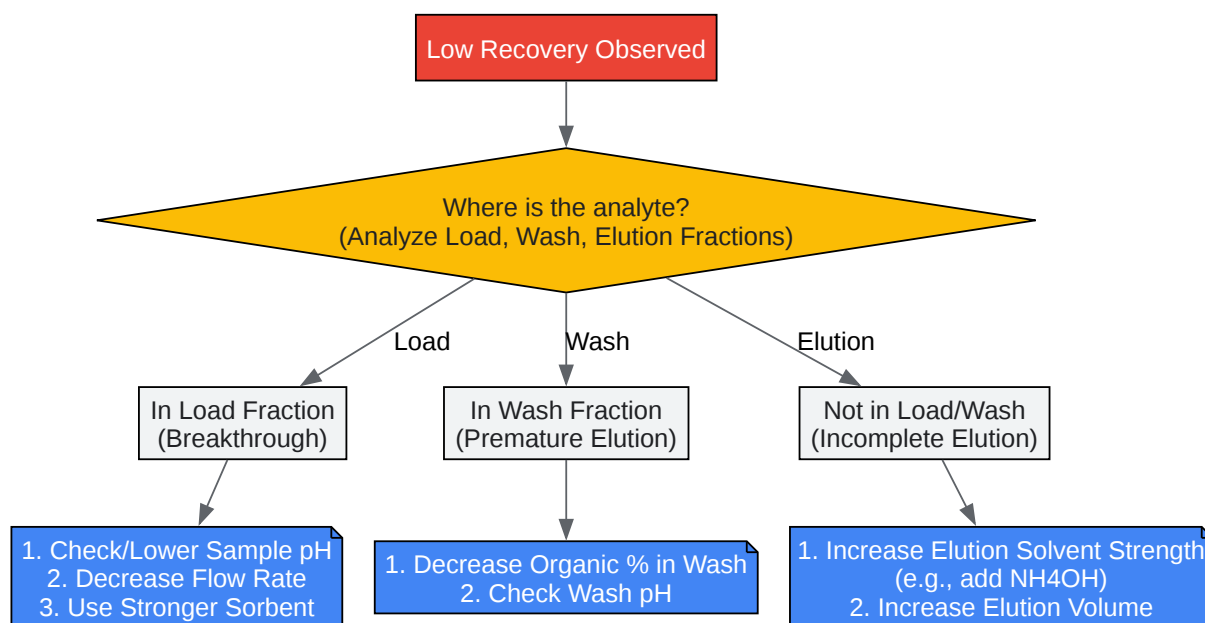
Low Recovery Observed

Where is the analyte?
(Analyze Load, Wash, Elution Fractions)

Load

Wash

Elution

In Load Fraction
(Breakthrough)

In Wash Fraction
(Premature Elution)

Not in Load/Wash
(Incomplete Elution)

1. Check/Lower Sample pH
2. Decrease Flow Rate
3. Use Stronger Sorbent

1. Decrease Organic % in Wash
2. Check Wash pH

1. Increase Elution Solvent Strength
(e.g., add NH4OH)
2. Increase Elution Volume